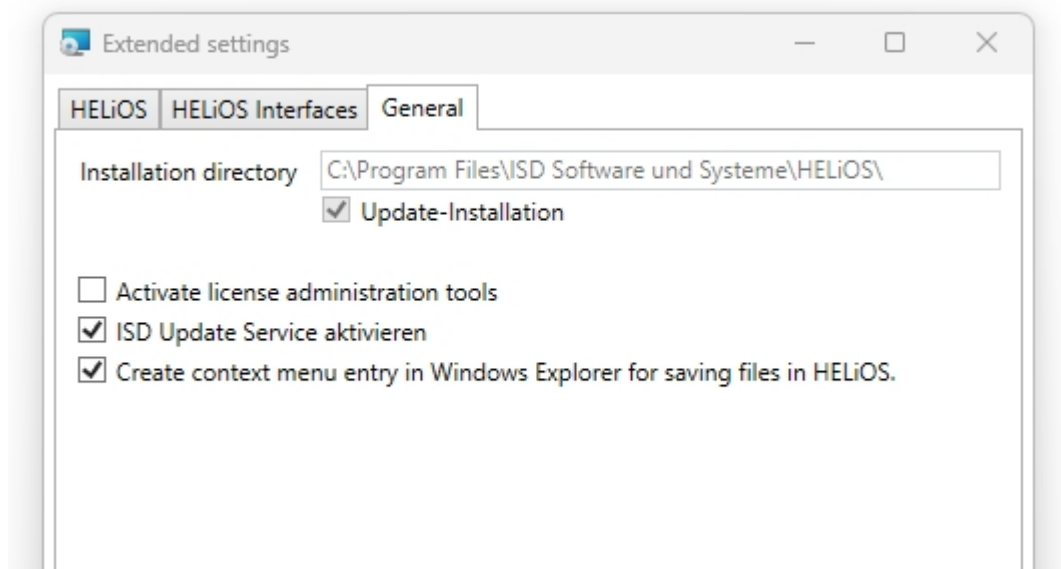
Extended settings

HELiOS | HELiOS Interfaces | General

Installation directory C:\Program Files\ISD Software und Systeme\HELiOS\

Update-Installation

Activate license administration tools

ISD Update Service aktivieren

Create context menu entry in Windows Explorer for saving files in HELiOS.